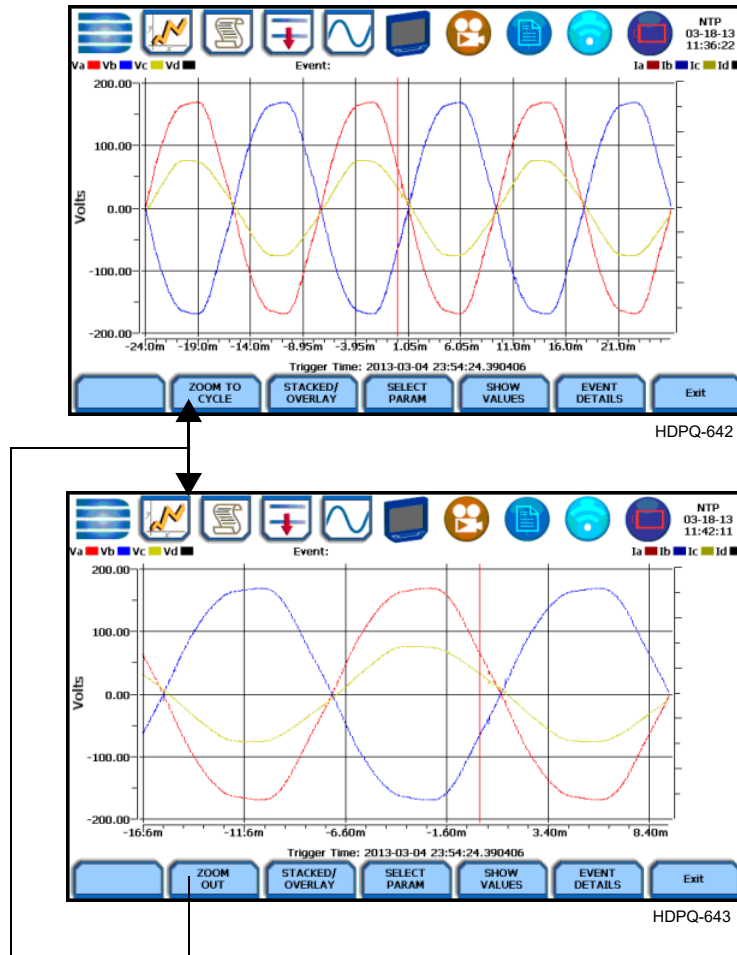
NTP
03-18-13
11:36:22

Va Vb Vc Vd Event: Ia Ib Ic Id

200.00
100.00
0.00
-100.00
-200.00
Volts

-24.0m -19.0m -14.0m -8.95m -3.95m 1.05m 6.05m 11.0m 16.0m 21.0m

Trigger Time: 2013-03-04 23:54:24.390406

ZOOM TO CYCLE
STACKED/ OVERLAY
SELECT PARAM
SHOW VALUES
EVENT DETAILS
Exit

HDPQ-642

NTP
03-18-13
11:42:11

Va Vb Vc Vd Event: Ia Ib Ic Id

200.00
100.00
0.00
-100.00
-200.00
Volts

-16.6m -11.6m -6.60m -1.60m 3.40m 8.40m

Trigger Time: 2013-03-04 23:54:24.390406

ZOOM OUT
STACKED/ OVERLAY
SELECT PARAM
SHOW VALUES
EVENT DETAILS
Exit

HDPQ-643